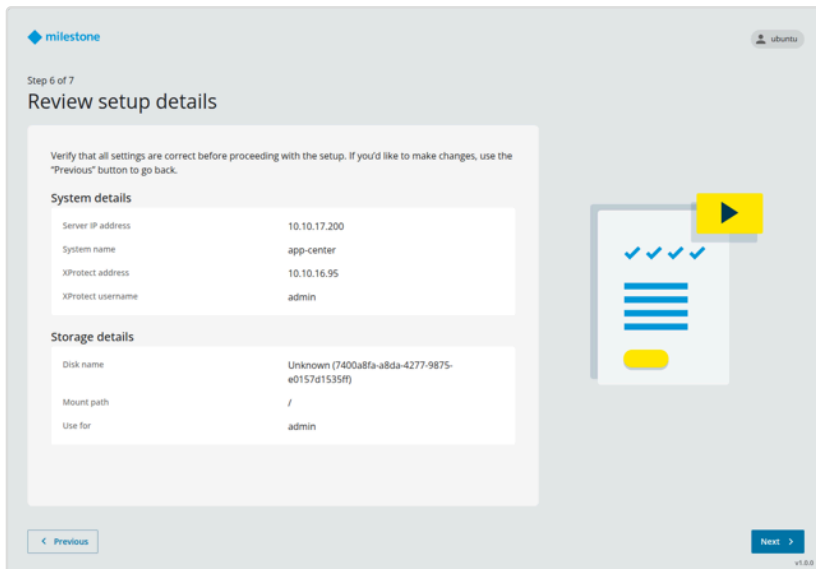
milestone

ubuntu

Step 6 of 7

Review setup details

Verify that all settings are correct before proceeding with the setup. If you'd like to make changes, use the "Previous" button to go back.

System details

| | |
|---|---|
| Server IP address | 10.10.17.200 |
| System name | app-center |
| XProtect address | 10.10.16.95 |
| XProtect username | admin |

Storage details

| | |
|---|---|
| Disk name | Unknown (7400a8fa-a8da-4277-9875-e0157d1535ff) |
| Mount path | / |
| Use for | admin |

< Previous

Next >

v1.0.0